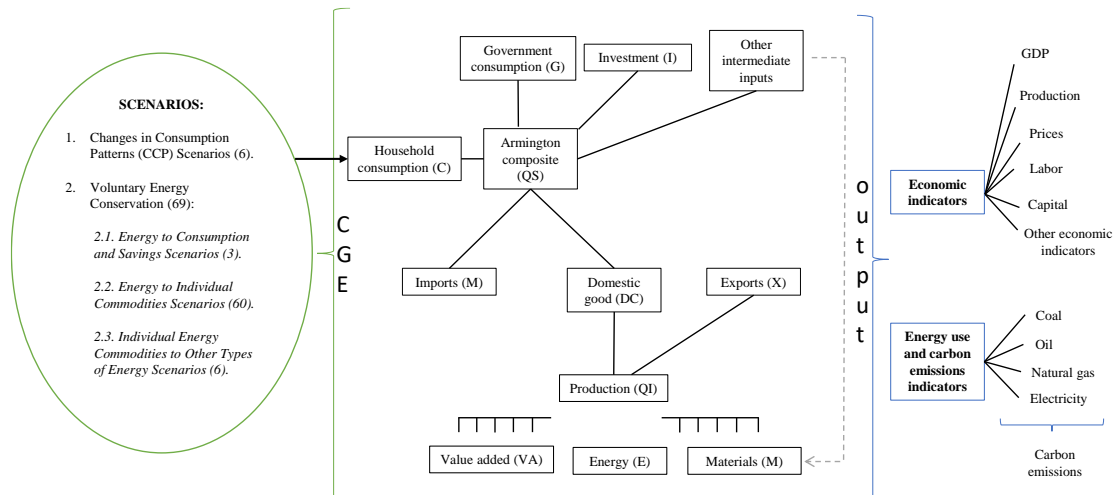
SCENARIOS:

1. Changes in Consumption Patterns (CCP) Scenarios (6).

2. Voluntary Energy Conservation (69):

2.1. Energy to Consumption and Savings Scenarios (3).

2.2. Energy to Individual Commodities Scenarios (60).

2.3. Individual Energy Commodities to Other Types of Energy Scenarios (6).

C G E

Government consumption (G)

Investment (I)

Other intermediate inputs

Household consumption (C)

Armington composite (QS)

Imports (M)

Domestic good (DC)

Exports (X)

Production (QI)

Value added (VA)

Energy (E)

Materials (M)

output

Economic indicators

GDP

Production

Prices

Labor

Capital

Other economic indicators

Energy use and carbon emissions indicators

Coal

Oil

Natural gas

Electricity

Carbon emissions